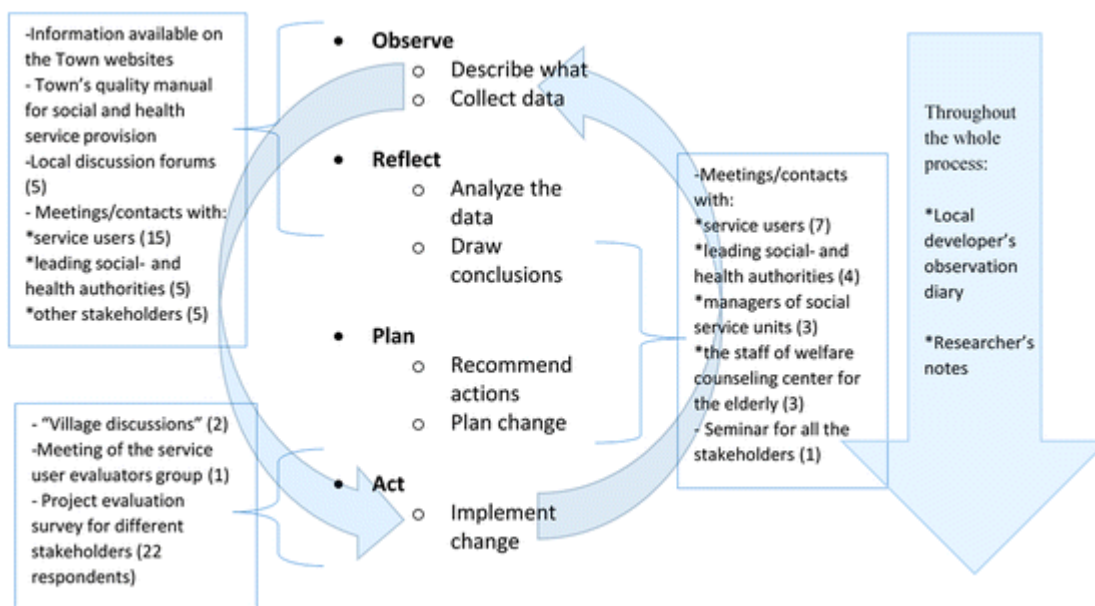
-Information available on the Town websites
- Town's quality manual for social and health service provision
-Local discussion forums (5)
- Meetings/contacts with:
*service users (15)
*leading social- and health authorities (5)
*other stakeholders (5)

- "Village discussions" (2)
-Meeting of the service user evaluators group (1)
- Project evaluation survey for different stakeholders (22 respondents)

• Observe
○ Describe what
○ Collect data

• Reflect
○ Analyze the data
○ Draw conclusions

• Plan
○ Recommend actions
○ Plan change

• Act
○ Implement change

-Meetings/contacts with:
*service users (7)
*leading social- and health authorities (4)
*managers of social service units (3)
*the staff of welfare counseling center for the elderly (3)
- Seminar for all the stakeholders (1)

Throughout the whole process:

*Local developer's observation diary

*Researcher's notes